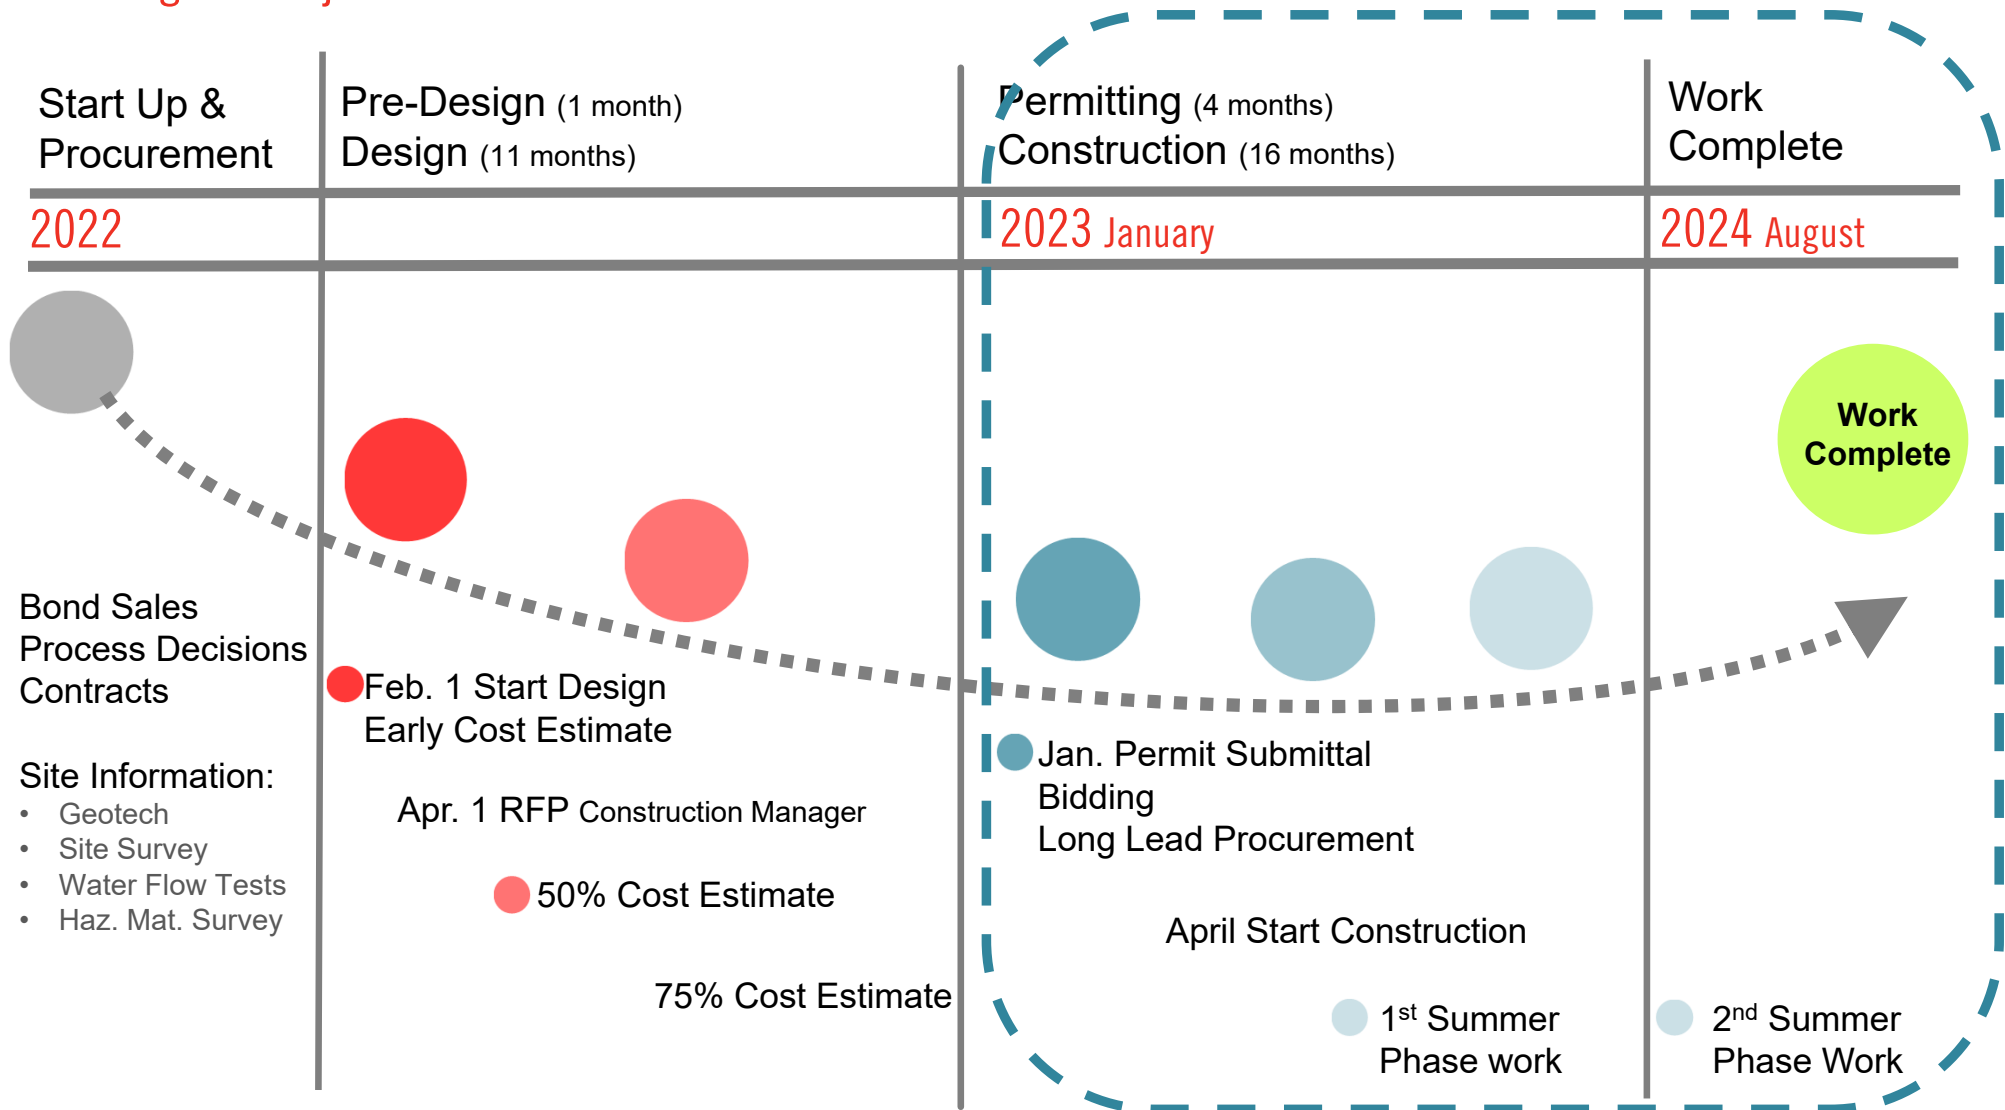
| Start Up & Procurement | Pre-Design (1 month) Design (11 months) | Permitting (4 months) Construction (16 months) | Work Complete |
|---|---|---|---|
| 2022 | | 2023 January | 2024 August |

Work Complete

Bond Sales
Process Decisions
Contracts

Site Information:
• Geotech
• Site Survey
• Water Flow Tests
• Haz. Mat. Survey

Feb. 1 Start Design
Early Cost Estimate

Apr. 1 RFP Construction Manager

50% Cost Estimate

75% Cost Estimate

Jan. Permit Submittal
Bidding
Long Lead Procurement

April Start Construction

1$^{st}$ Summer Phase work

2$^{nd}$ Summer Phase Work